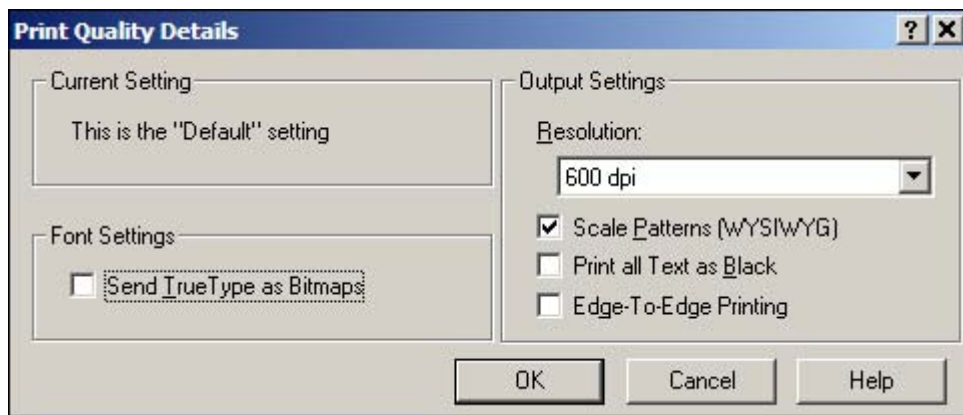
Print Quality Details

? X

Current Setting

This is the "Default" setting

Font Settings

Send TrueType as Bitmaps

Output Settings

Resolution:

600 dpi

Scale Patterns (WYSIWYG)

Print all Text as Black

Edge-To-Edge Printing

OK

Cancel

Help